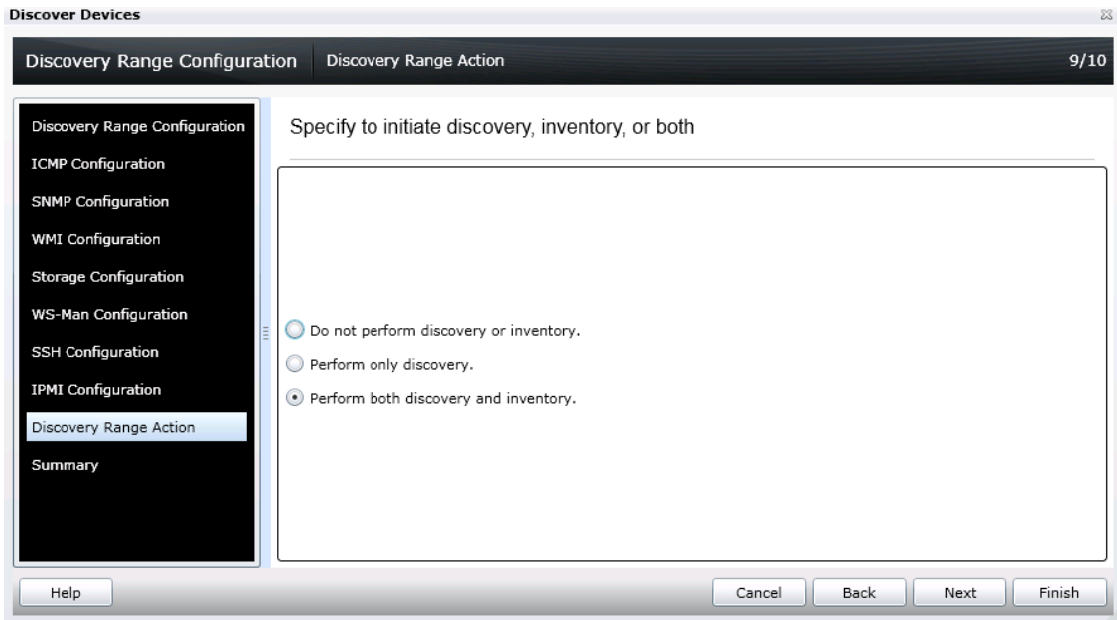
Discover Devices

Discovery Range Configuration | Discovery Range Action 9/10

Discovery Range Configuration
ICMP Configuration
SNMP Configuration
WMI Configuration
Storage Configuration
WS-Man Configuration
SSH Configuration
IPMI Configuration
Discovery Range Action
Summary

Specify to initiate discovery, inventory, or both

Do not perform discovery or inventory.
Perform only discovery.
Perform both discovery and inventory.

Help
Cancel
Back
Next
Finish